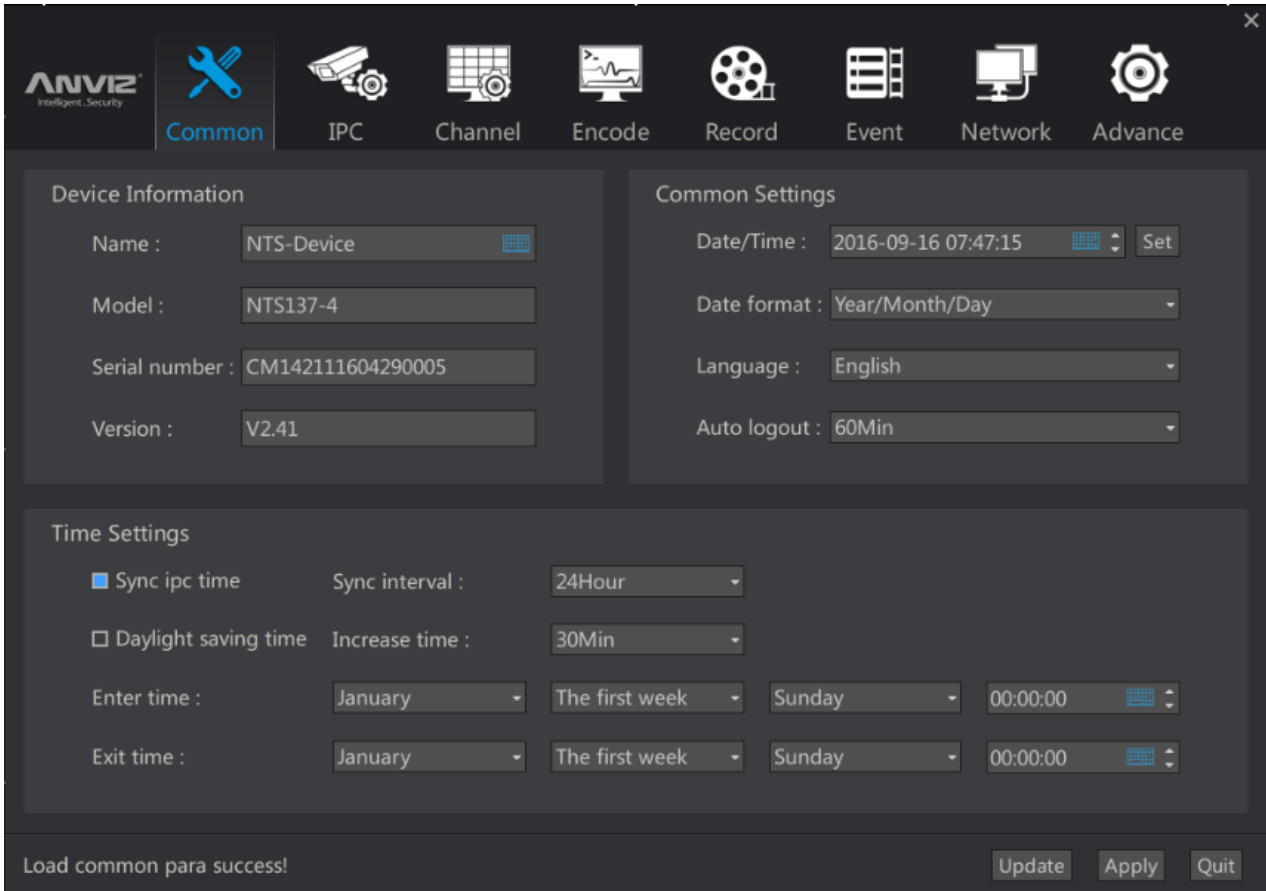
ANVIZ
Intelligent . Security

Common IPC Channel Encode Record Event Network Advance

Device Information

Name : NTS-Device

Model : NTS137-4

Serial number : CM142111604290005

Version : V2.41

Common Settings

Date/Time : 2016-09-16 07:47:15 Set

Date format : Year/Month/Day

Language : English

Auto logout : 60Min

Time Settings

Sync ipc time Sync interval : 24Hour

Daylight saving time Increase time : 30Min

Enter time : January The first week Sunday 00:00:00

Exit time : January The first week Sunday 00:00:00

Load common para success!

Update Apply Quit